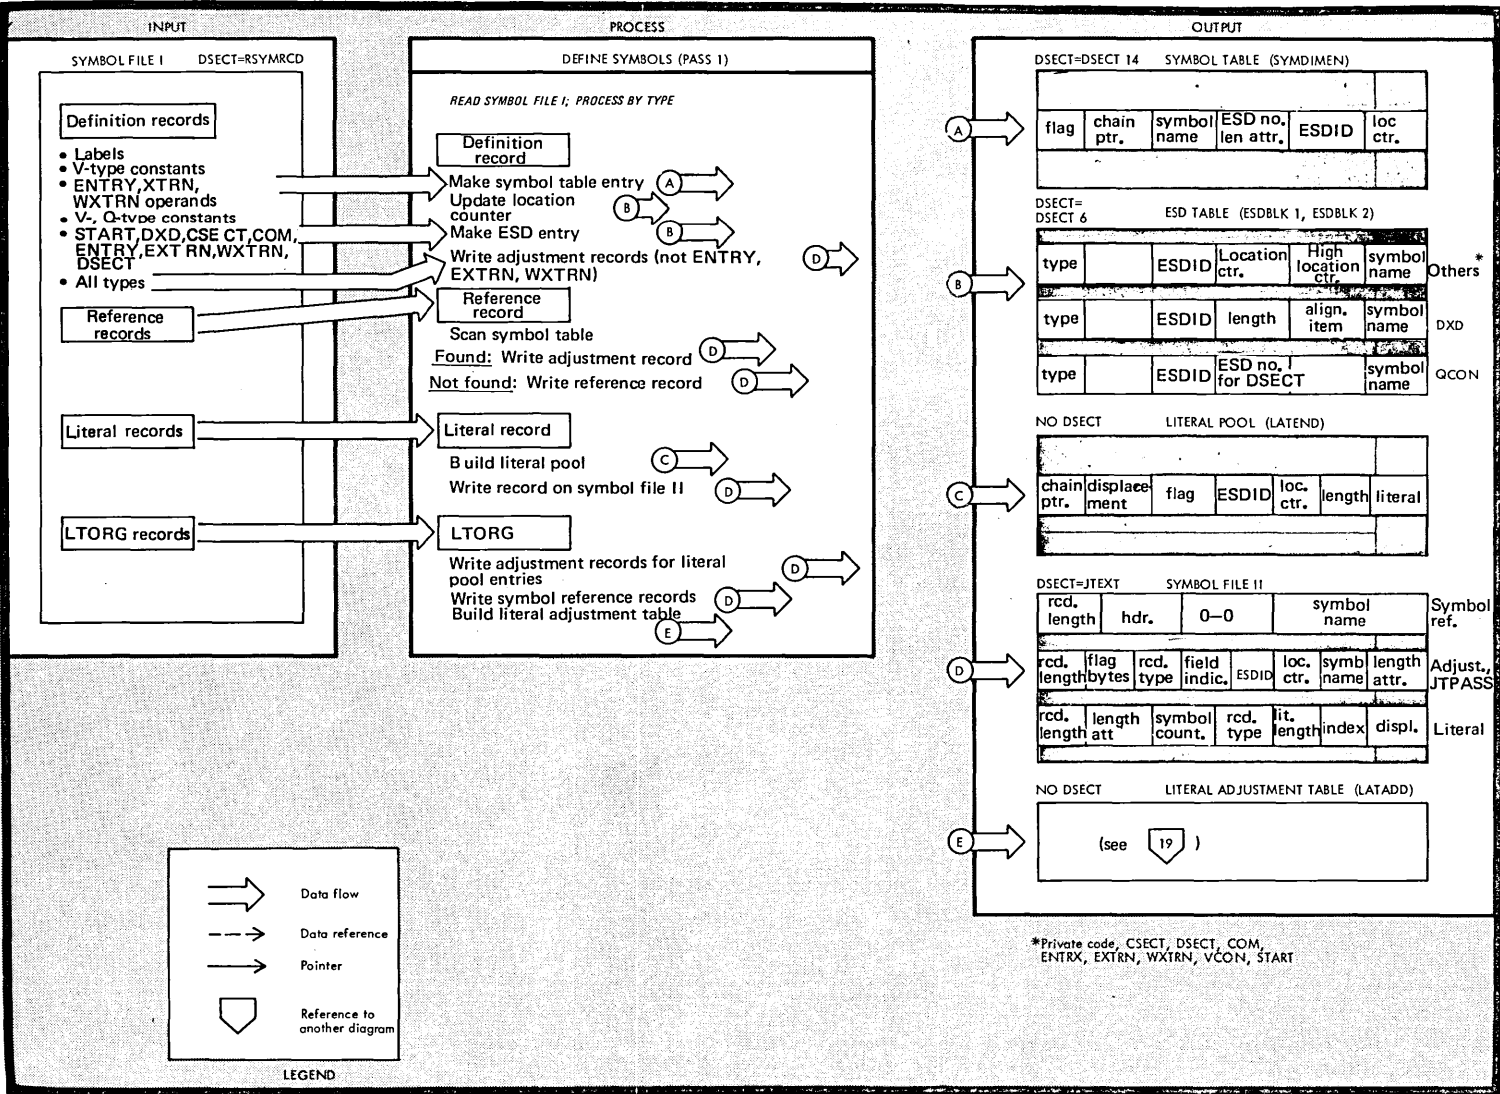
INPUT

SYMBOL FILE I DSECT=RSYMRCD

Definition records

• Labels
• V-type constants
• ENTRY,XTRN, WXTRN operands
• V-, Q-type constants
• START,DXD,CSECT,COM, ENTRY,EXTRN,WXTRN, DSECT
• All types

Reference records

Literal records

LTORG records

PROCESS

DEFINE SYMBOLS (PASS 1)

READ SYMBOL FILE I; PROCESS BY TYPE

Definition record

Make symbol table entry A
Update location counter B
Make ESD entry B
Write adjustment records (not ENTRY, EXTRN, WXTRN) D

Reference record

Scan symbol table
Found: Write adjustment record D
Not found: Write reference record D

Literal record

Build literal pool C
Write record on symbol file II D

LTORG

Write adjustment records for literal pool entries D
Write symbol reference records D
Build literal adjustment table E

OUTPUT

DSECT=DSECT 14 SYMBOL TABLE (SYMDIMEN)

A

| flag | chain ptr. | symbol name | ESD no. len attr. | ESDID | loc ctr. |
|---|---|---|---|---|---|

DSECT= DSECT 6 ESD TABLE (ESDBLK 1, ESDBLK 2)

B

| type | | ESDID | Location ctr. | High location ctr. | symbol name | Others* |
|---|---|---|---|---|---|---|
| type | | ESDID | length | align. item | symbol name | DXD |
| type | | ESDID | ESD no. I for DSECT | | symbol name | QCON |

NO DSECT LITERAL POOL (LATEND)

C

| chain ptr. | displacement | flag | ESDID | loc. ctr. | length | literal |
|---|---|---|---|---|---|---|

DSECT=JTEXT SYMBOL FILE II

D

| rcd. length | hdr. | 0–0 | symbol name | | | | Symbol ref. |
|---|---|---|---|---|---|---|---|
| rcd. length | flag bytes | rcd. type | field indic. | ESDID | loc. ctr. | symb name | length attr. | Adjust., JTPASS |
| rcd. length | length att | symbol count. | rcd. type | lit. length | index | displ. | Literal |

NO DSECT LITERAL ADJUSTMENT TABLE (LATADD)

E

(see 19 )

*Private code, CSECT, DSECT, COM, ENTRX, EXTRN, WXTRN, VCON, START

Data flow
Data reference
Pointer
Reference to another diagram

LEGEND